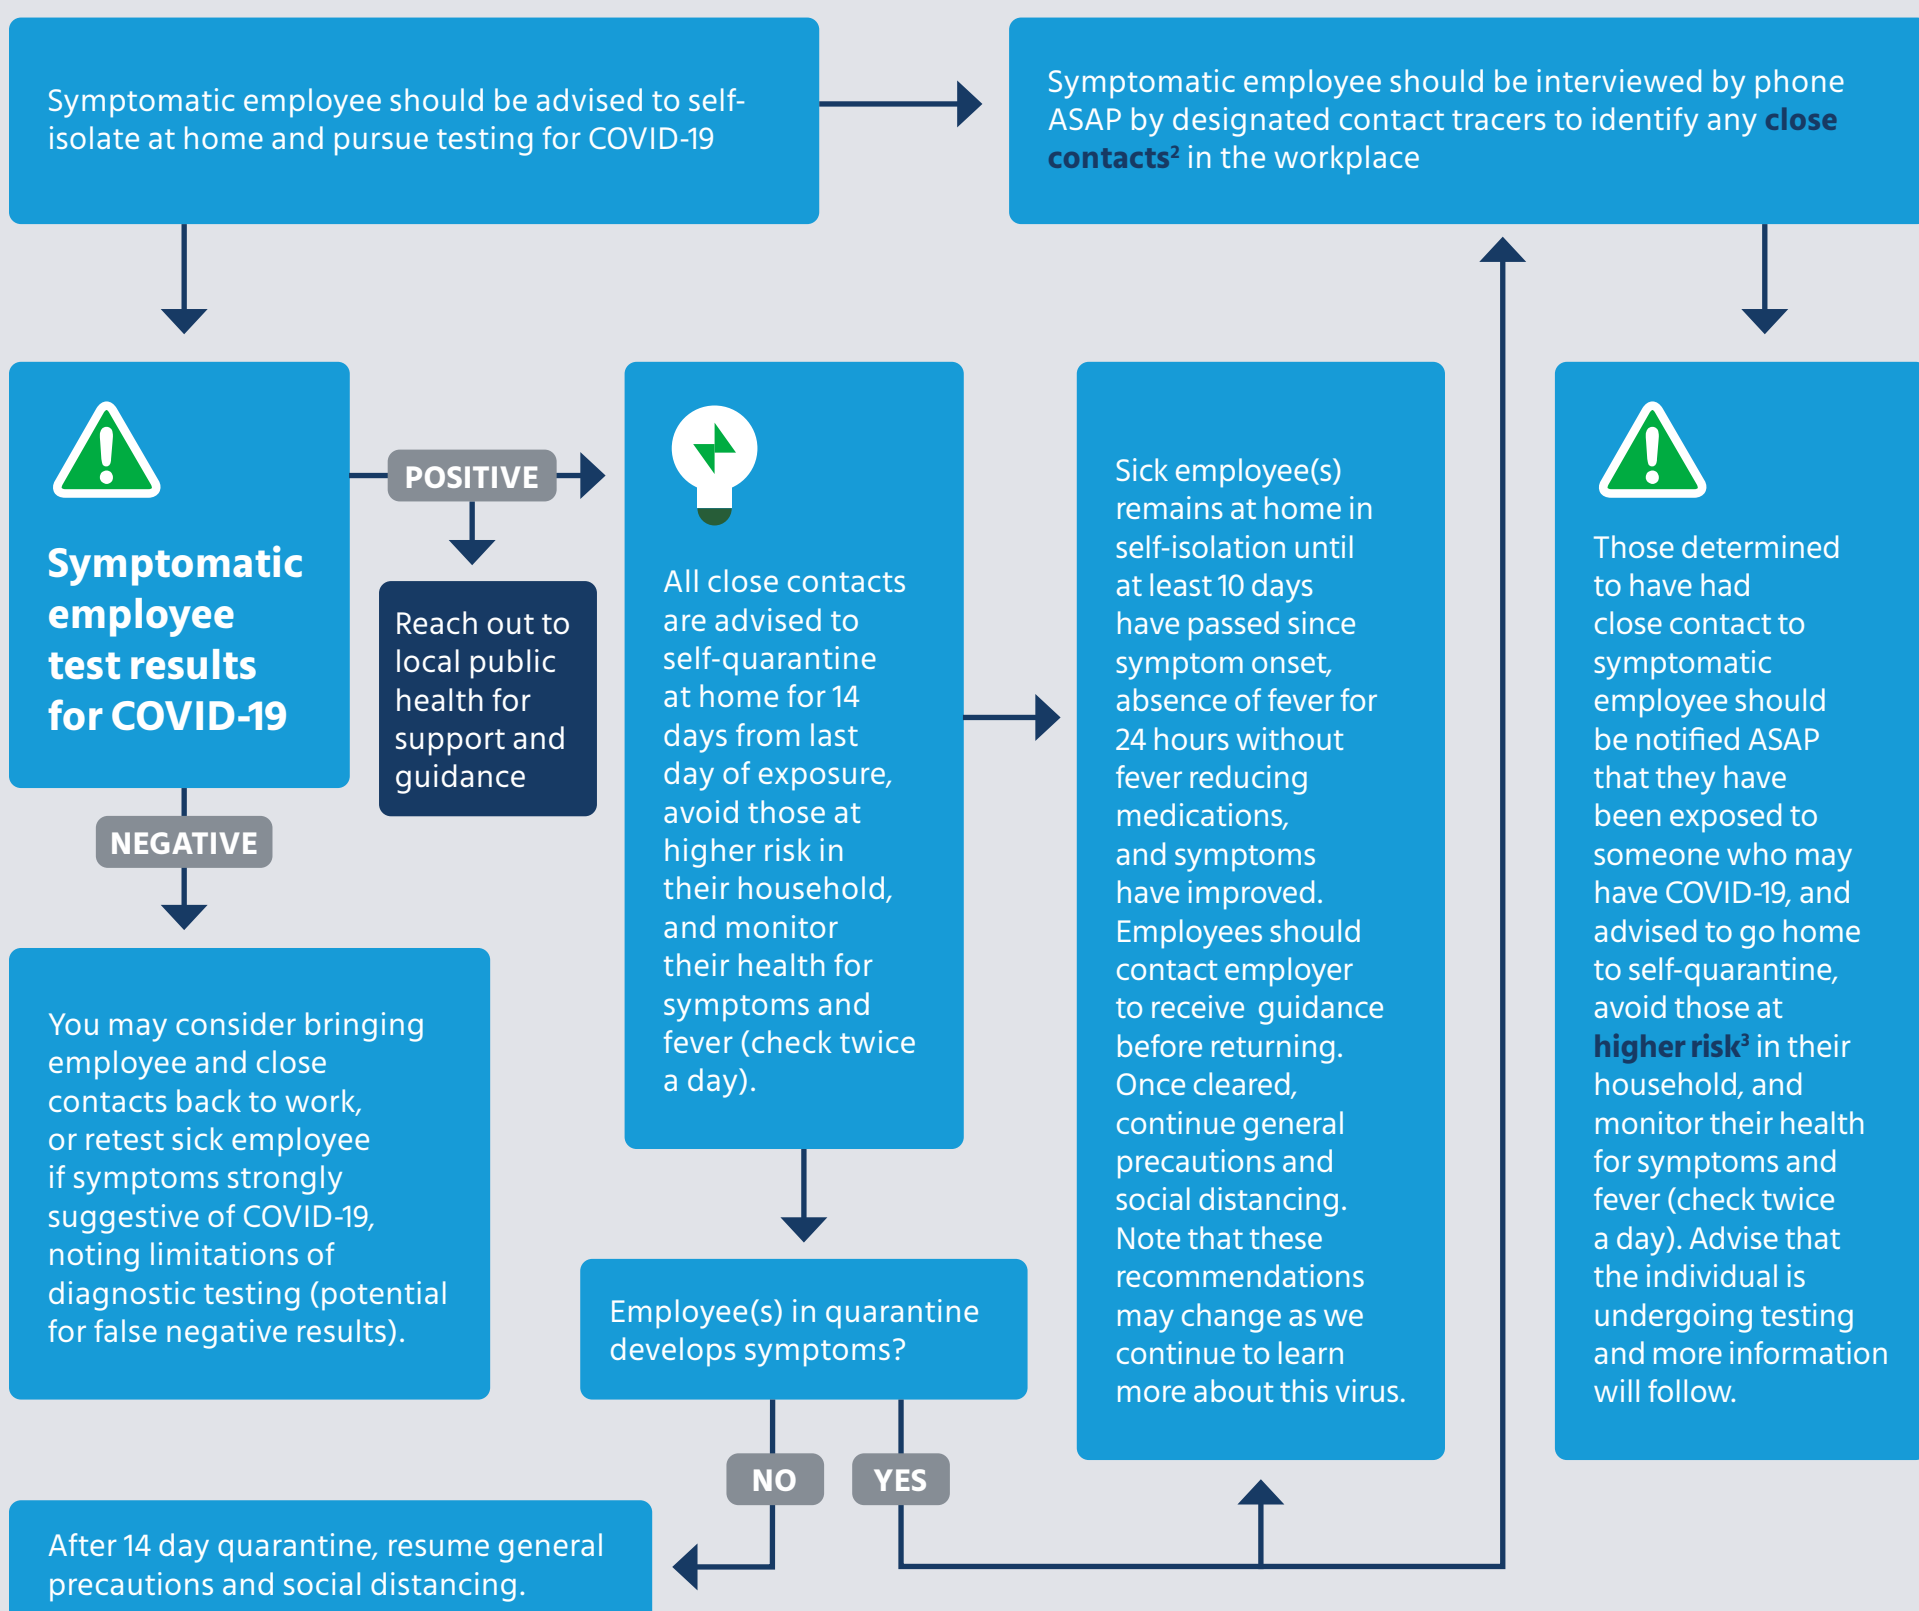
Symptomatic employee should be advised to self-isolate at home and pursue testing for COVID-19

Symptomatic employee should be interviewed by phone ASAP by designated contact tracers to identify any **close contacts**$^2$ in the workplace

**Symptomatic employee test results for COVID-19**

POSITIVE

Reach out to local public health for support and guidance

NEGATIVE

All close contacts are advised to self-quarantine at home for 14 days from last day of exposure, avoid those at higher risk in their household, and monitor their health for symptoms and fever (check twice a day).

Sick employee(s) remains at home in self-isolation until at least 10 days have passed since symptom onset, absence of fever for 24 hours without fever reducing medications, and symptoms have improved. Employees should contact employer to receive guidance before returning. Once cleared, continue general precautions and social distancing. Note that these recommendations may change as we continue to learn more about this virus.

Those determined to have had close contact to symptomatic employee should be notified ASAP that they have been exposed to someone who may have COVID-19, and advised to go home to self-quarantine, avoid those at **higher risk**$^3$ in their household, and monitor their health for symptoms and fever (check twice a day). Advise that the individual is undergoing testing and more information will follow.

You may consider bringing employee and close contacts back to work, or retest sick employee if symptoms strongly suggestive of COVID-19, noting limitations of diagnostic testing (potential for false negative results).

Employee(s) in quarantine develops symptoms?

NO

YES

After 14 day quarantine, resume general precautions and social distancing.